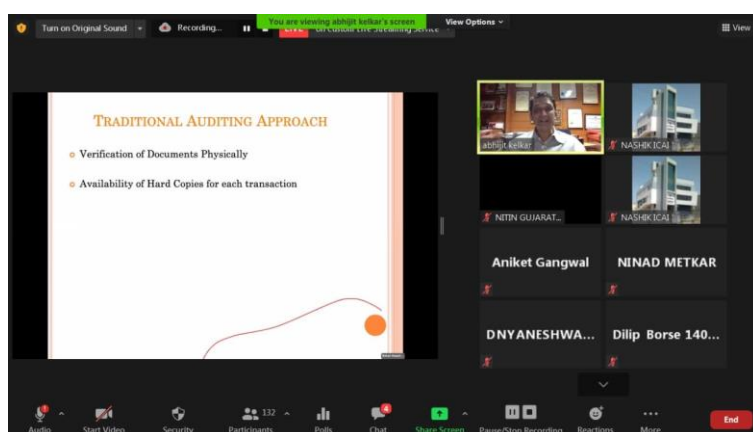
Turn on Original Sound
Recording...
LIVE
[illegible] Live Streaming Service
You are viewing abhijit kelkar's screen
View Options
View

TRADITIONAL AUDITING APPROACH

Verification of Documents Physically

Availability of Hard Copies for each transaction

abhijit kelkar
NASHIK ICAI
NITIN GUJARAT...
NASHIK ICAI
Aniket Gangwal
NINAD METKAR
DNYANESHWA...
Dilip Borse 140...

Audio
Start Video
Security
132
Participants
Polls
4
Chat
Share Screen
Pause/Stop Recording
Reactions
More
End